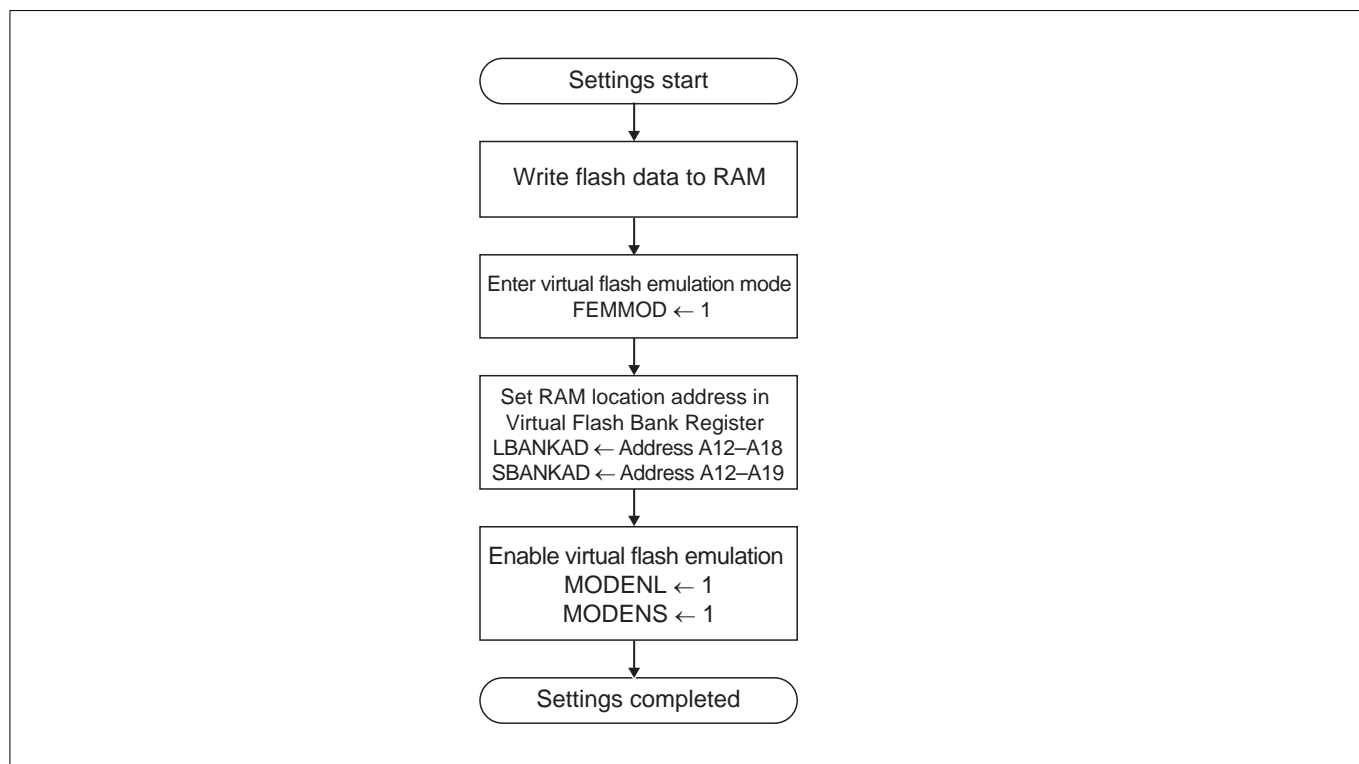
Settings start

Write flash data to RAM

Enter virtual flash emulation mode
FEMMOD ← 1

Set RAM location address in Virtual Flash Bank Register
LBANKAD ← Address A12–A18
SBANKAD ← Address A12–A19

Enable virtual flash emulation
MODENL ← 1
MODENS ← 1

Settings completed